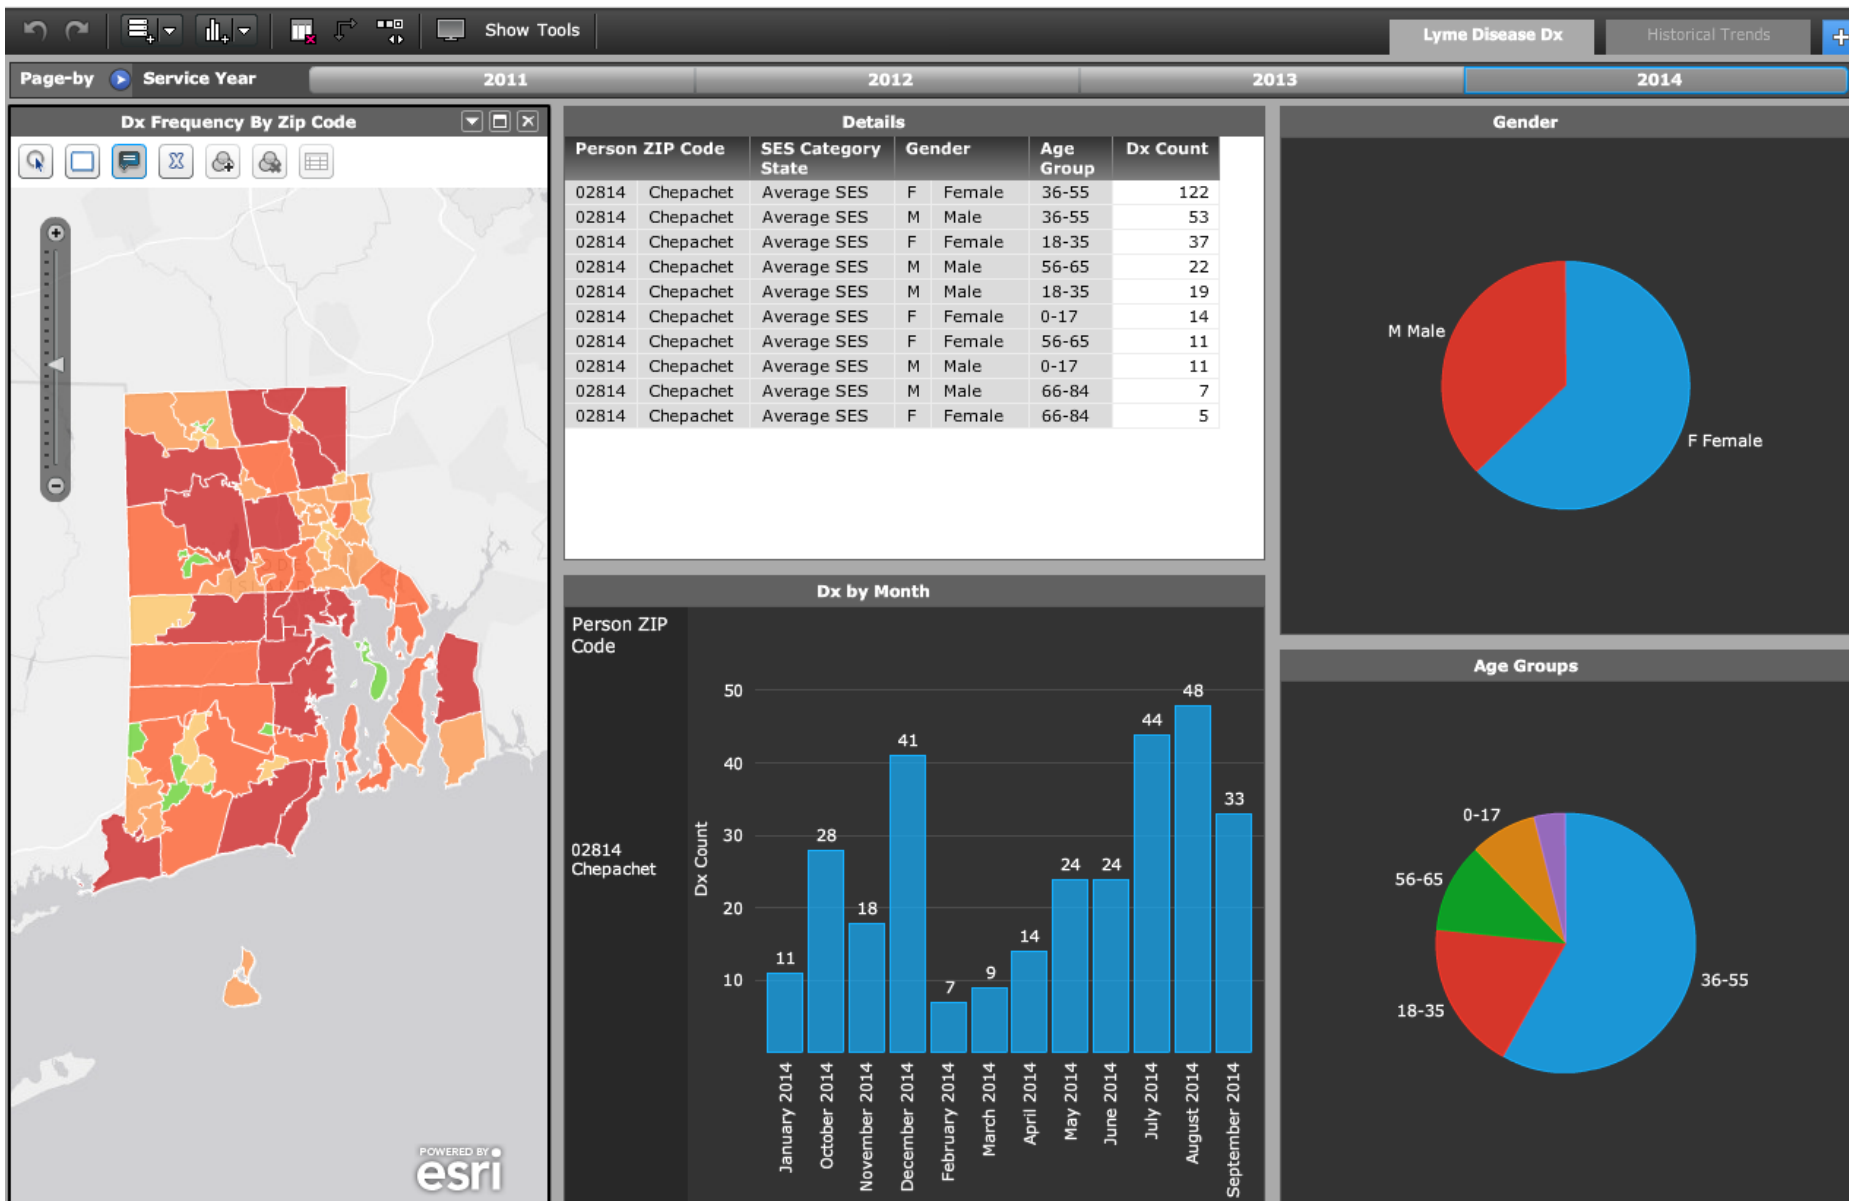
Show Tools

Lyme Disease Dx

Historical Trends

Page-by Service Year

2011 2012 2013 2014

Dx Frequency By Zip Code

POWERED BY esri

Details

| Person ZIP Code | | SES Category State | Gender | | Age Group | Dx Count |
|---|---|---|---|---|---|---|
| 02814 | Chepachet | Average SES | F | Female | 36-55 | 122 |
| 02814 | Chepachet | Average SES | M | Male | 36-55 | 53 |
| 02814 | Chepachet | Average SES | F | Female | 18-35 | 37 |
| 02814 | Chepachet | Average SES | M | Male | 56-65 | 22 |
| 02814 | Chepachet | Average SES | M | Male | 18-35 | 19 |
| 02814 | Chepachet | Average SES | F | Female | 0-17 | 14 |
| 02814 | Chepachet | Average SES | F | Female | 56-65 | 11 |
| 02814 | Chepachet | Average SES | M | Male | 0-17 | 11 |
| 02814 | Chepachet | Average SES | M | Male | 66-84 | 7 |
| 02814 | Chepachet | Average SES | F | Female | 66-84 | 5 |

Gender

M Male

F Female

Dx by Month

Person ZIP Code

02814 Chepachet

Dx Count

50 40 30 20 10

11 28 18 41 7 9 14 24 24 44 48 33

January 2014 October 2014 November 2014 December 2014 February 2014 March 2014 April 2014 May 2014 June 2014 July 2014 August 2014 September 2014

Age Groups

0-17

56-65

18-35

36-55